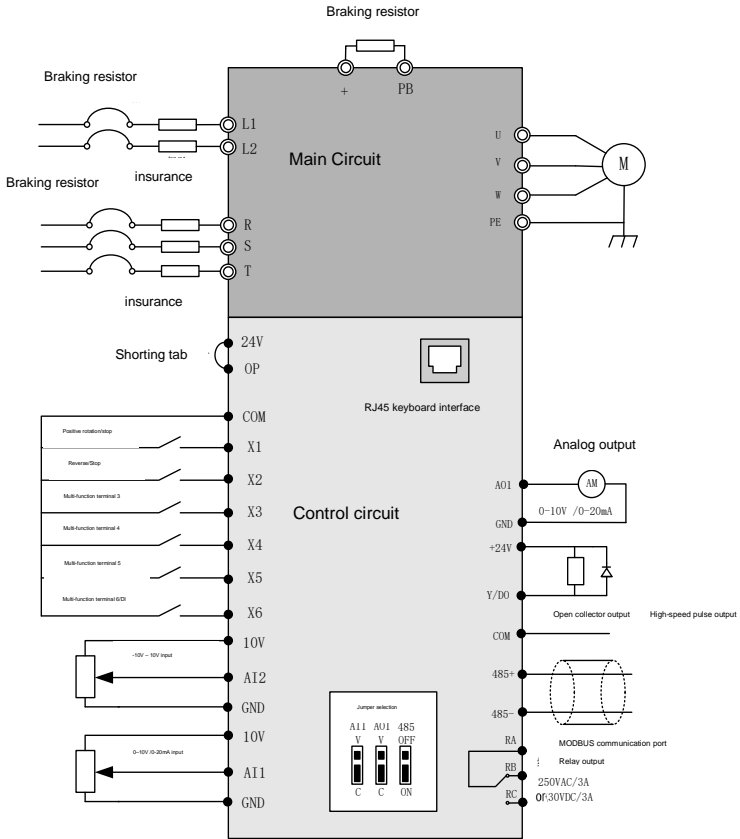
Braking resistor

+ PB

Braking resistor

L1

L2

insurance

Braking resistor

R

S

T

insurance

Main Circuit

U

V

W

PE

M

24V

Shorting tab

OP

RJ45 keyboard interface

COM

Positive rotation/stop

X1

Reverse/Stop

X2

Multi-function terminal 3

X3

Multi-function terminal 4

X4

Multi-function terminal 5

X5

Multi-function terminal 6/DI

X6

10V

-10V ~ 10V input

AI2

GND

10V

0~10V /0-20mA input

AI1

GND

Control circuit

Analog output

AO1

AM

0-10V /0-20mA

GND

+24V

Y/DO

Open collector output High-speed pulse output

COM

485+

485-

Jumper selection

AI1 AO1 485

V V OFF

C C ON

RA

MODBUS communication port

Relay output

RB

250VAC/3A

RC

0R30VDC/3A